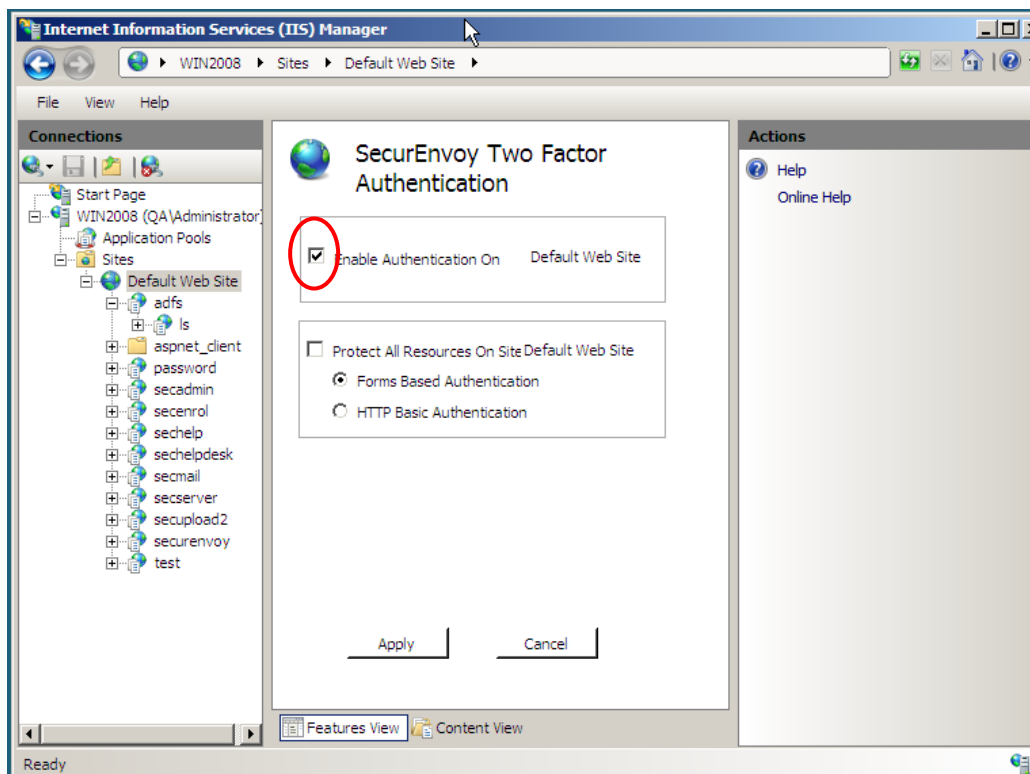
Internet Information Services (IIS) Manager

WIN2008 ▸ Sites ▸ Default Web Site ▸

File View Help

Connections

Start Page
WIN2008 (QA\Administrator)
Application Pools
Sites
Default Web Site
adfs
ls
aspnet_client
password
secadmin
secenrol
sechelp
sechelpdesk
secmail
secserver
secupload2
securenvoy
test

SecurEnvoy Two Factor Authentication

Enable Authentication On Default Web Site

Protect All Resources On Site Default Web Site

Forms Based Authentication

HTTP Basic Authentication

Apply

Cancel

Features View

Content View

Actions

Help

Online Help

Ready